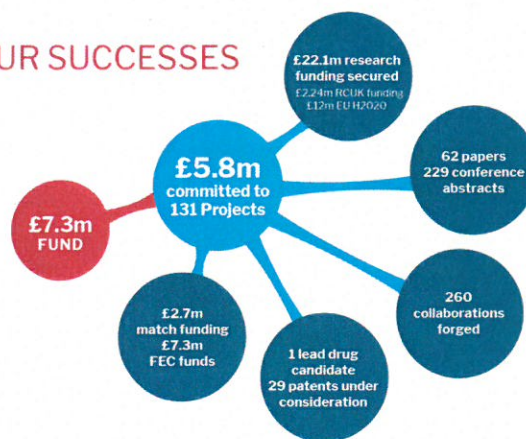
UR SUCCESSES

£22.1m research funding secured
£2.24m RCUK funding
£12m EU H2020

£5.8m committed to 131 Projects

62 papers
229 conference abstracts

£7.3m FUND

260 collaborations forged

£2.7m match funding
£7.3m FEC funds

1 lead drug candidate
29 patents under consideration